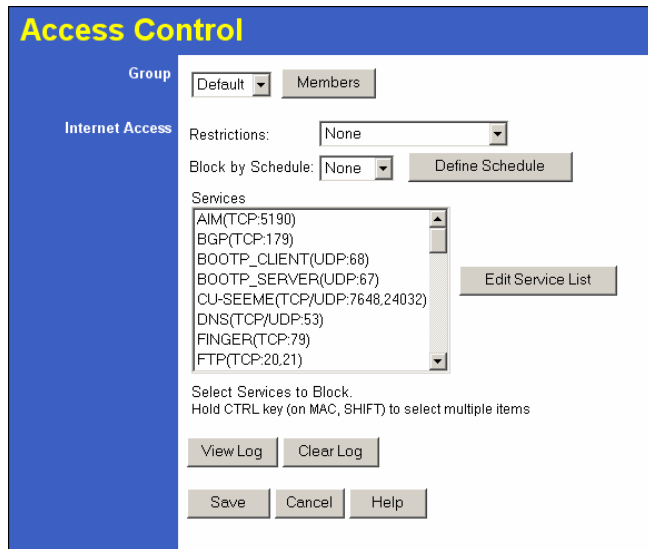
Access Control

Group

Default

Members

Internet Access

Restrictions: None

Block by Schedule: None

Define Schedule

Services

AIM(TCP:5190)
BGP(TCP:179)
BOOTP_CLIENT(UDP:68)
BOOTP_SERVER(UDP:67)
CU-SEEME(TCP/UDP:7648,24032)
DNS(TCP/UDP:53)
FINGER(TCP:79)
FTP(TCP:20,21)

Edit Service List

Select Services to Block.
Hold CTRL key (on MAC, SHIFT) to select multiple items

View Log

Clear Log

Save

Cancel

Help